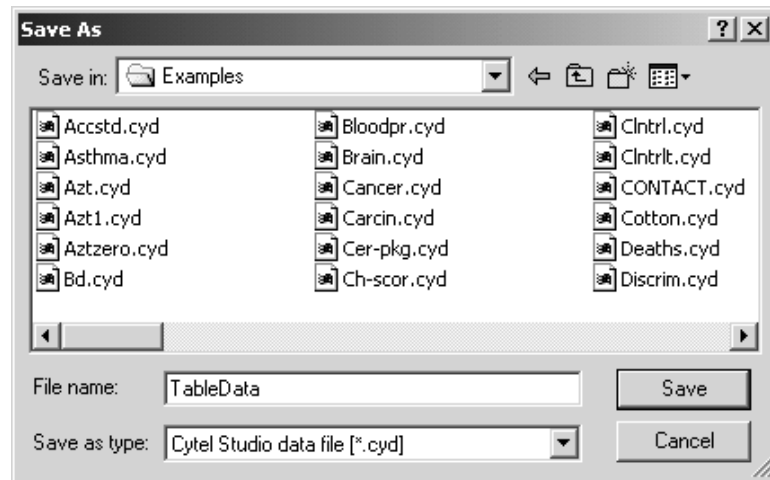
Save As

?

Save in: Examples

Accstd.cyd
Asthma.cyd
Azt.cyd
Azt1.cyd
Aztzero.cyd
Bd.cyd

Bloodpr.cyd
Brain.cyd
Cancer.cyd
Carcin.cyd
Cer-pkg.cyd
Ch-scor.cyd

Clntrl.cyd
Clntrlt.cyd
CONTACT.cyd
Cotton.cyd
Deaths.cyd
Discrim.cyd

File name: TableData

Save

Save as type: Cytel Studio data file [*.cyd]

Cancel